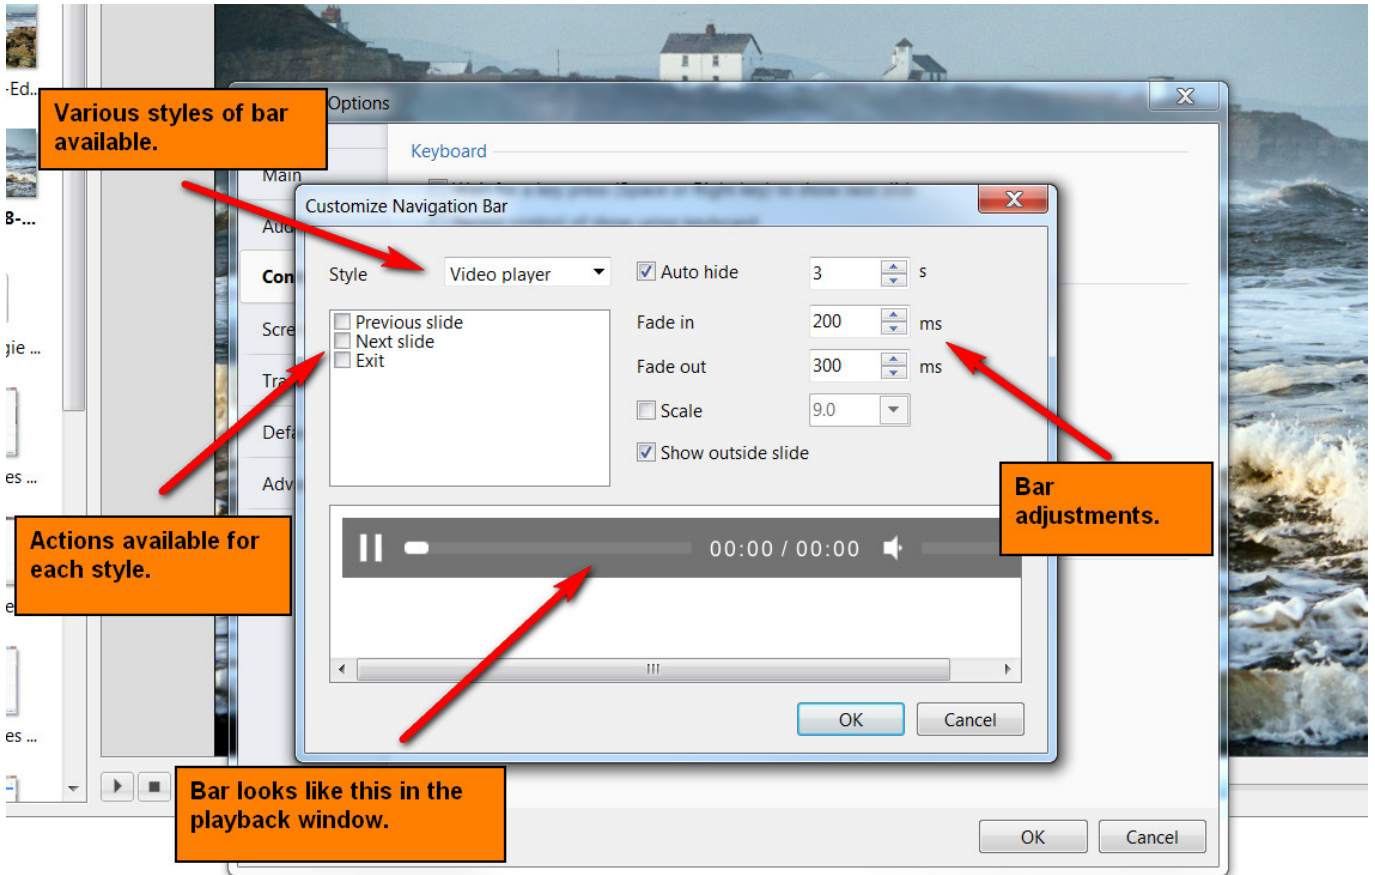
-Ed...

8-...

jie ...

es ...

es ...

Options

Various styles of bar available.

Keyboard

Main

Aud

Con

Scre

Tra

Def

Adv

Customize Navigation Bar

Style

Video player

Auto hide

3

s

Previous slide

Next slide

Exit

Fade in

200

ms

Fade out

300

ms

Scale

9.0

Show outside slide

Bar adjustments.

Actions available for each style.

00:00 / 00:00

OK

Cancel

Bar looks like this in the playback window.

OK

Cancel